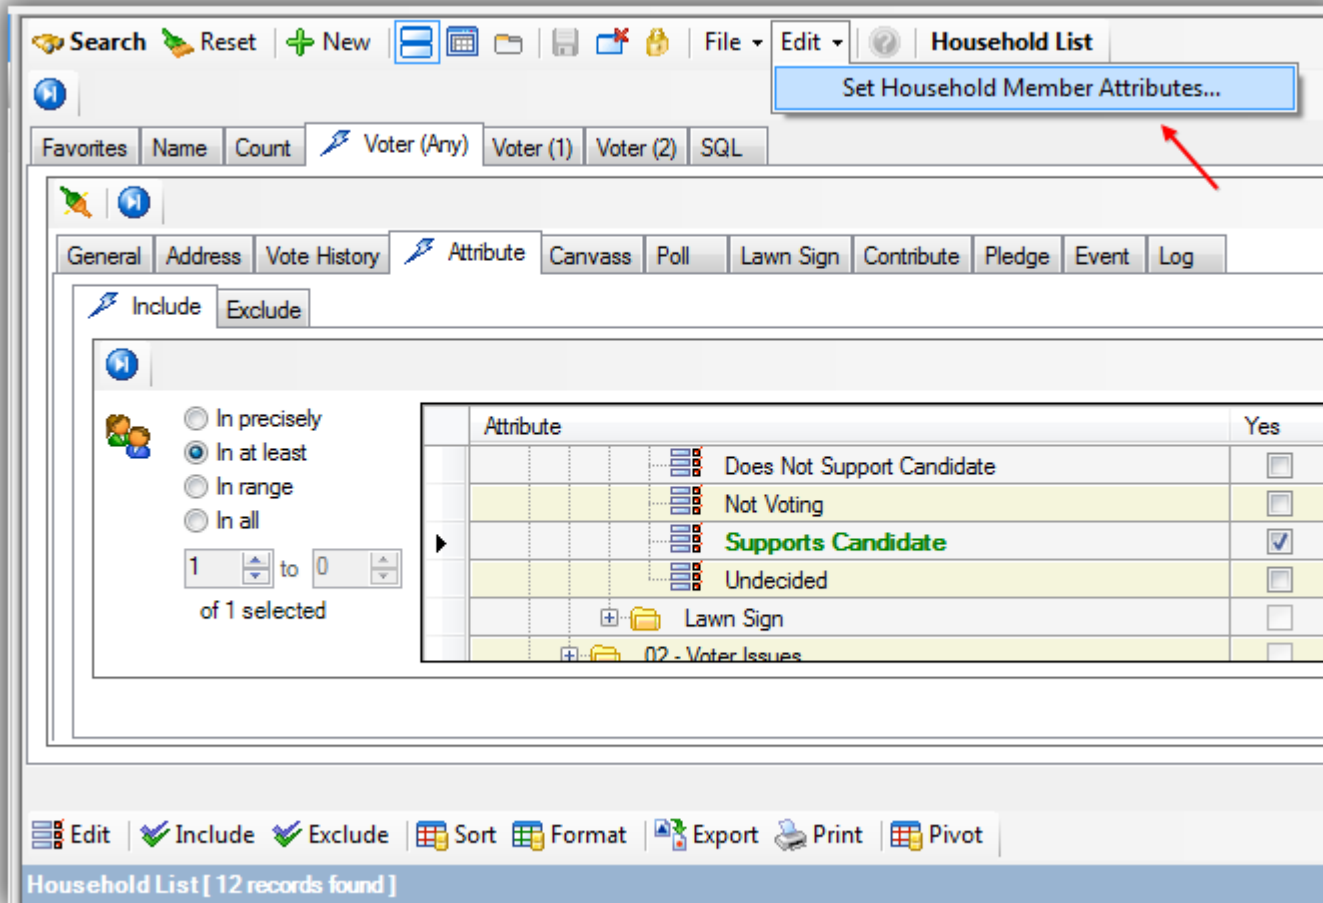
Search Reset New File Edit Household List

Set Household Member Attributes...

Favorites Name Count Voter (Any) Voter (1) Voter (2) SQL

General Address Vote History Attribute Canvass Poll Lawn Sign Contribute Pledge Event Log

Include Exclude

In precisely
In at least
In range
In all

1 to 0

of 1 selected

| Attribute | Yes |
|---|---|
| Does Not Support Candidate | ☐ |
| Not Voting | ☐ |
| Supports Candidate | ☑ |
| Undecided | ☐ |
| Lawn Sign | ☐ |
| 02 - Voter Issues | ☐ |

Edit Include Exclude Sort Format Export Print Pivot

Household List [ 12 records found ]